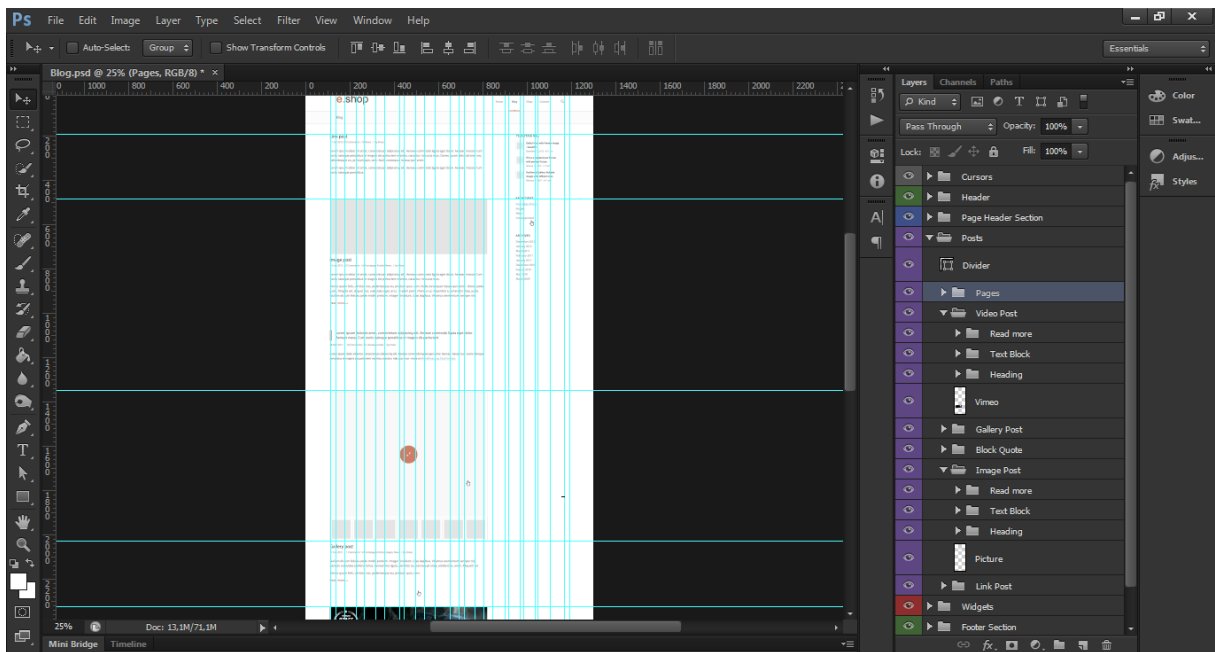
Ps File Edit Image Layer Type Select Filter View Window Help

Auto-Select: Group Show Transform Controls

Essentials

Blog.psd @ 25% (Pages, RGB/8) * ×

1000 800 600 400 200 0 200 400 600 800 1000 1200 1400 1600 1800 2000 2200

e.shop

Layers Channels Paths

Kind

Pass Through Opacity: 100%

Lock: Fill: 100%

Cursors
Header
Page Header Section
Posts
Divider
Pages
Video Post
Read more
Text Block
Heading
Vimeo
Gallery Post
Block Quote
Image Post
Read more
Text Block
Heading
Picture
Link Post
Widgets
Footer Section

Color
Swat...
Adjus...
Styles

25% Doc: 13,1M/71,1M

Mini Bridge Timeline